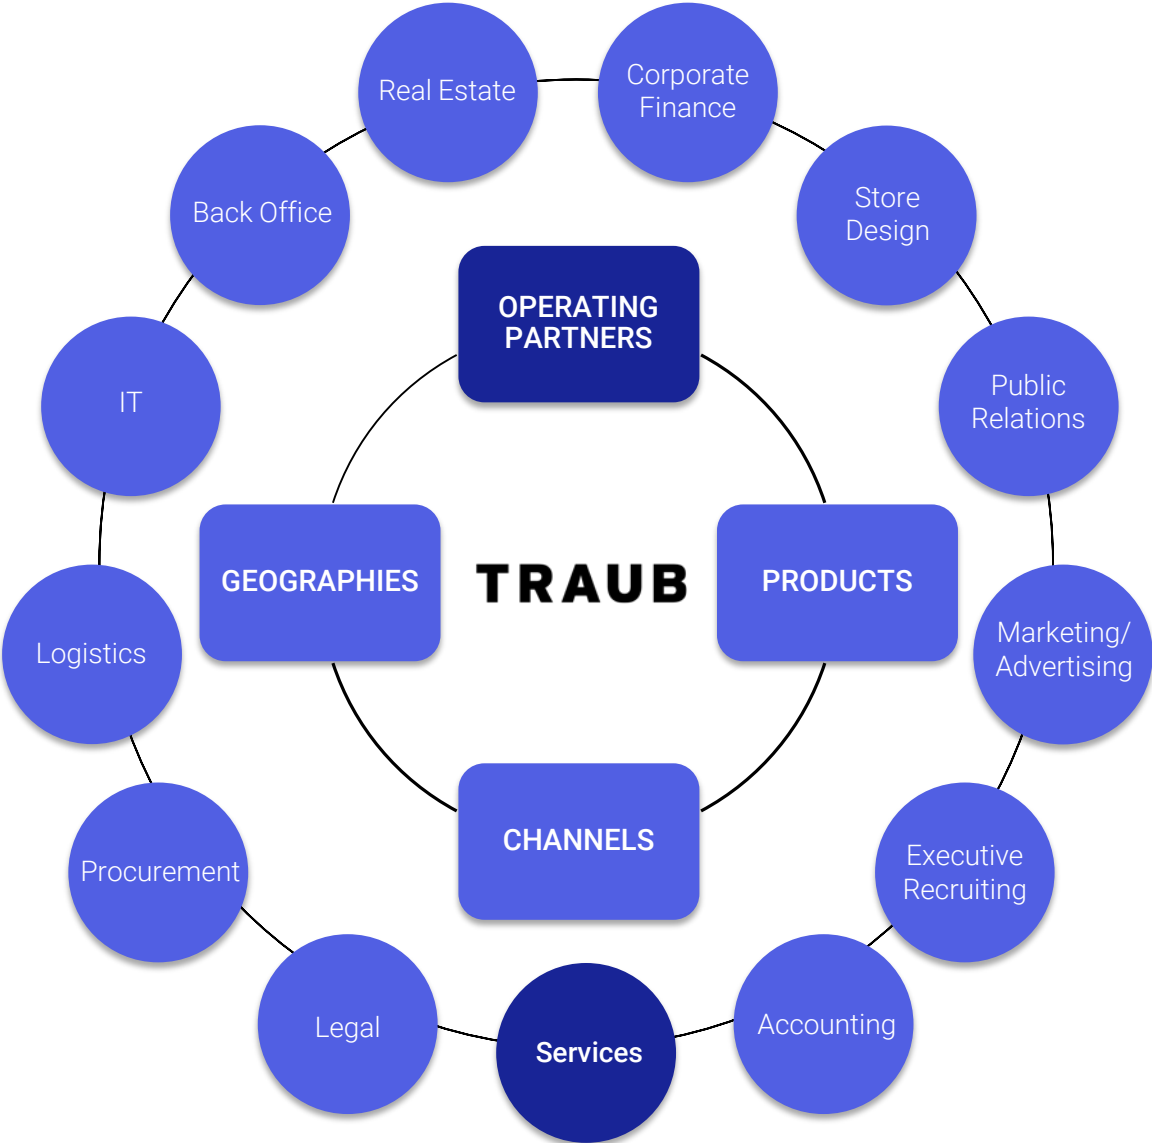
OPERATING PARTNERS

GEOGRAPHIES

TRAUB

PRODUCTS

CHANNELS

Real Estate

Corporate Finance

Store Design

Public Relations

Marketing/ Advertising

Executive Recruiting

Accounting

Services

Legal

Procurement

Logistics

IT

Back Office